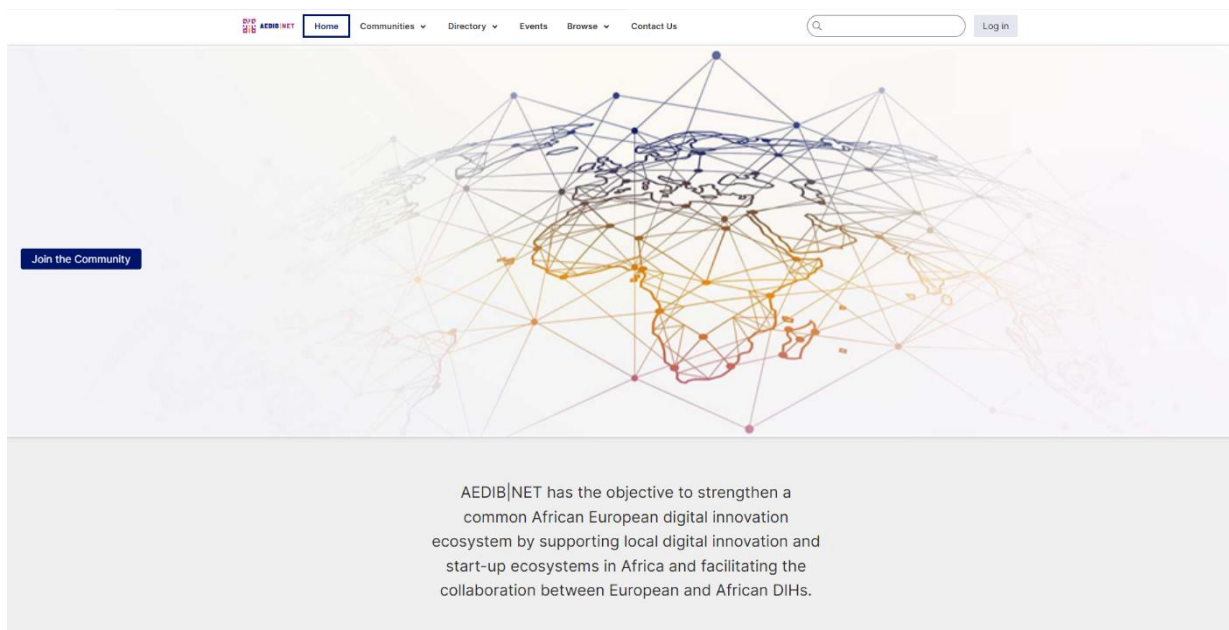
AEDIB|NET Home Communities ⌄ Directory ⌄ Events Browse ⌄ Contact Us

Log in

Join the Community

AEDIB|NET has the objective to strengthen a common African European digital innovation ecosystem by supporting local digital innovation and start-up ecosystems in Africa and facilitating the collaboration between European and African DIHs.